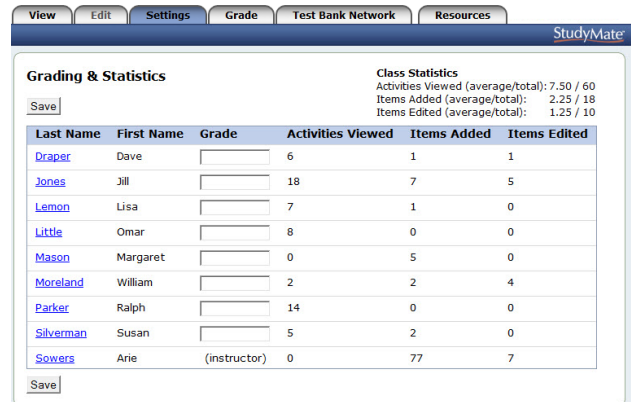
View Edit Settings Grade Test Bank Network Resources

StudyMate

Grading & Statistics

Class Statistics
Activities Viewed (average/total): 7.50 / 60
Items Added (average/total): 2.25 / 18
Items Edited (average/total): 1.25 / 10

Save

| Last Name | First Name | Grade | Activities Viewed | Items Added | Items Edited |
|---|---|---|---|---|---|
| Draper | Dave | | 6 | 1 | 1 |
| Jones | Jill | | 18 | 7 | 5 |
| Lemon | Lisa | | 7 | 1 | 0 |
| Little | Omar | | 8 | 0 | 0 |
| Mason | Margaret | | 0 | 5 | 0 |
| Moreland | William | | 2 | 2 | 4 |
| Parker | Ralph | | 14 | 0 | 0 |
| Silverman | Susan | | 5 | 2 | 0 |
| Sowers | Arie | (instructor) | 0 | 77 | 7 |

Save